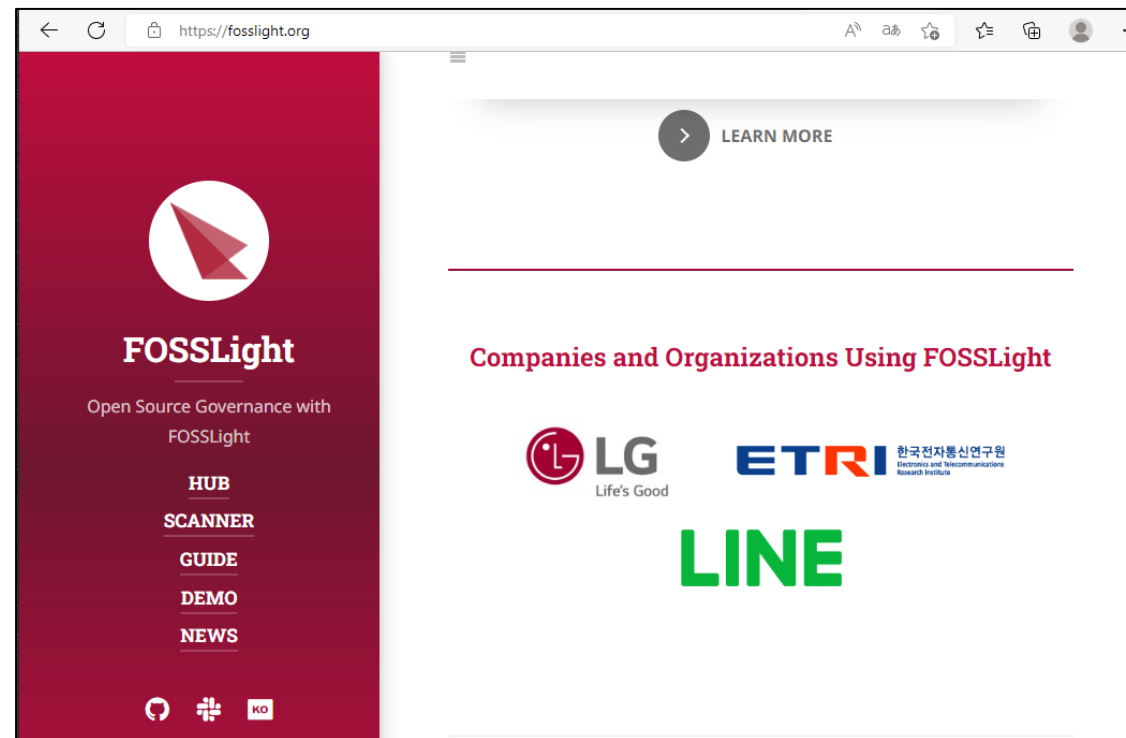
https://fosslight.org

FOSSLight

Open Source Governance with FOSSLight

HUB

SCANNER

GUIDE

DEMO

NEWS

KO

LEARN MORE

Companies and Organizations Using FOSSLight

LG
Life's Good

ETRI 한국전자통신연구원
Electronics and Telecommunications Research Institute

LINE